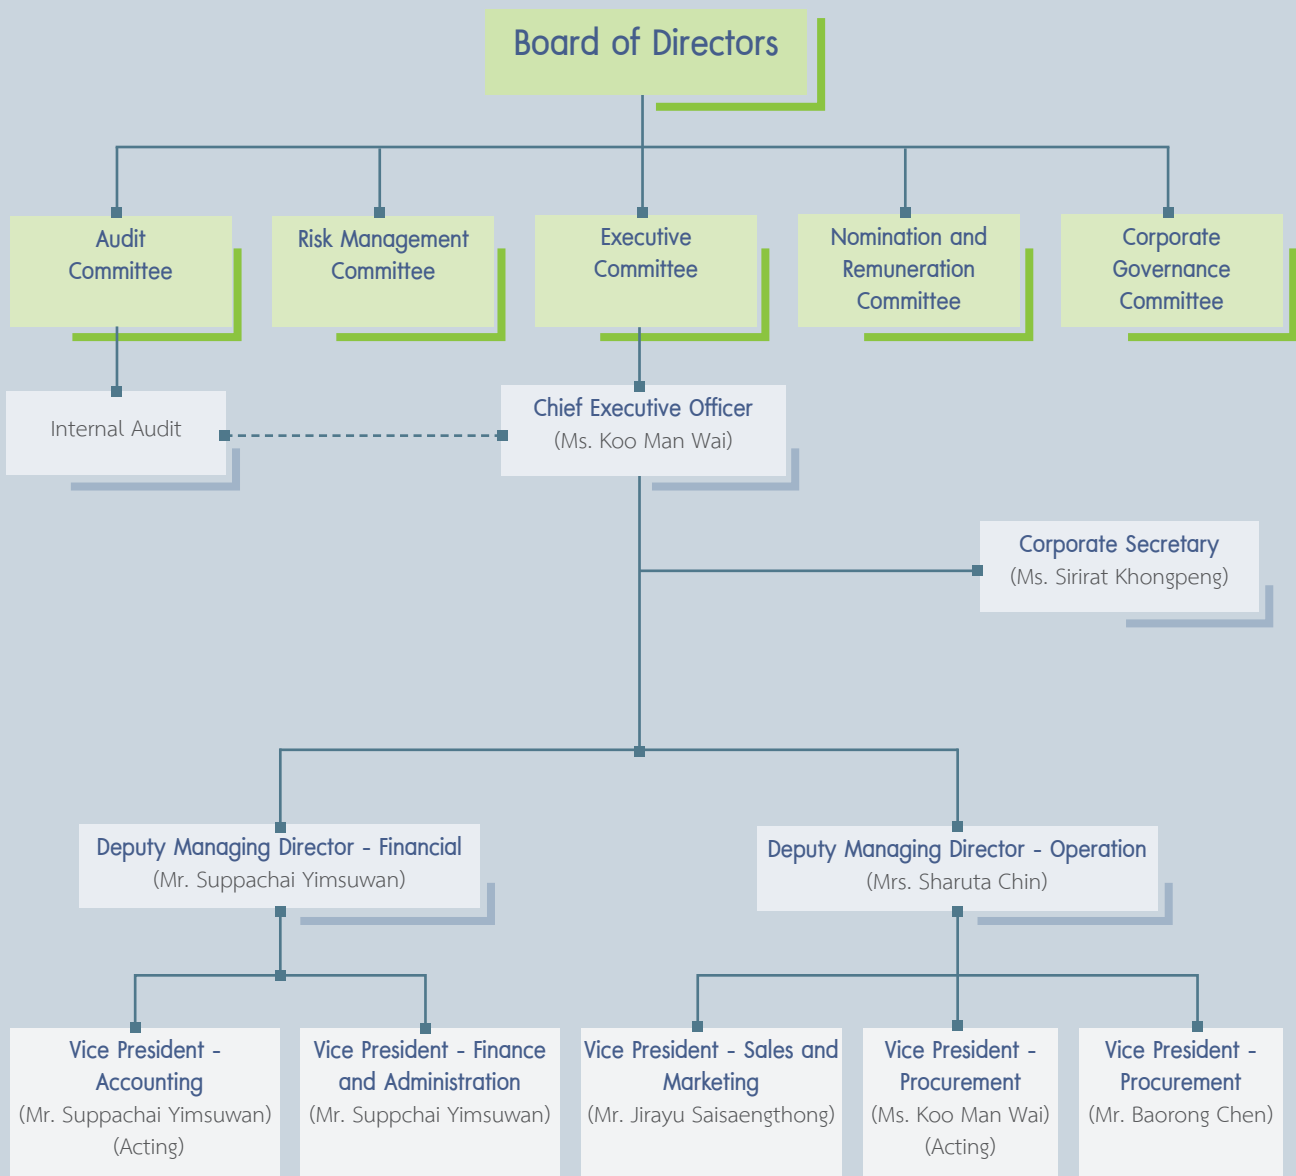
Board of Directors

Audit Committee

Risk Management Committee

Executive Committee

Nomination and Remuneration Committee

Corporate Governance Committee

Internal Audit

Chief Executive Officer
(Ms. Koo Man Wai)

Corporate Secretary
(Ms. Sirirat Khongpeng)

Deputy Managing Director - Financial
(Mr. Suppachai Yimsuwan)

Deputy Managing Director - Operation
(Mrs. Sharuta Chin)

Vice President - Accounting
(Mr. Suppachai Yimsuwan)
(Acting)

Vice President - Finance and Administration
(Mr. Suppchai Yimsuwan)

Vice President - Sales and Marketing
(Mr. Jirayu Saisaengthong)

Vice President - Procurement
(Ms. Koo Man Wai)
(Acting)

Vice President - Procurement
(Mr. Baorong Chen)